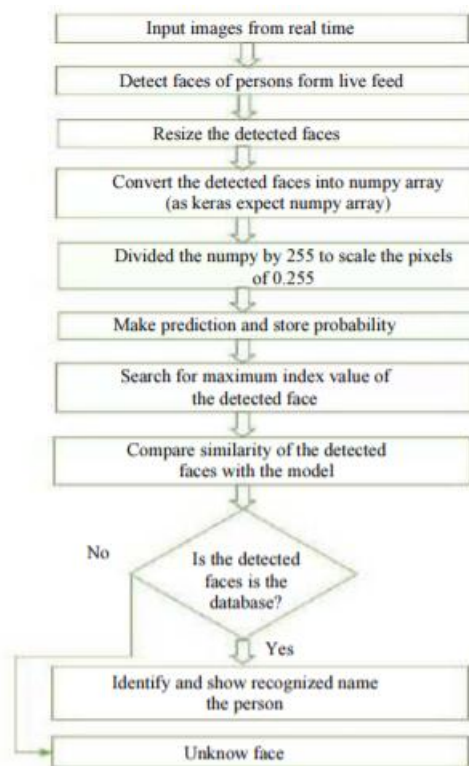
Input images from real time

Detect faces of persons form live feed

Resize the detected faces

Convert the detected faces into numpy array (as keras expect numpy array)

Divided the numpy by 255 to scale the pixels of 0.255

Make prediction and store probability

Search for maximum index value of the detected face

Compare similarity of the detected faces with the model

No

Is the detected faces is the database?

Yes

Identify and show recognized name the person

Unknow face